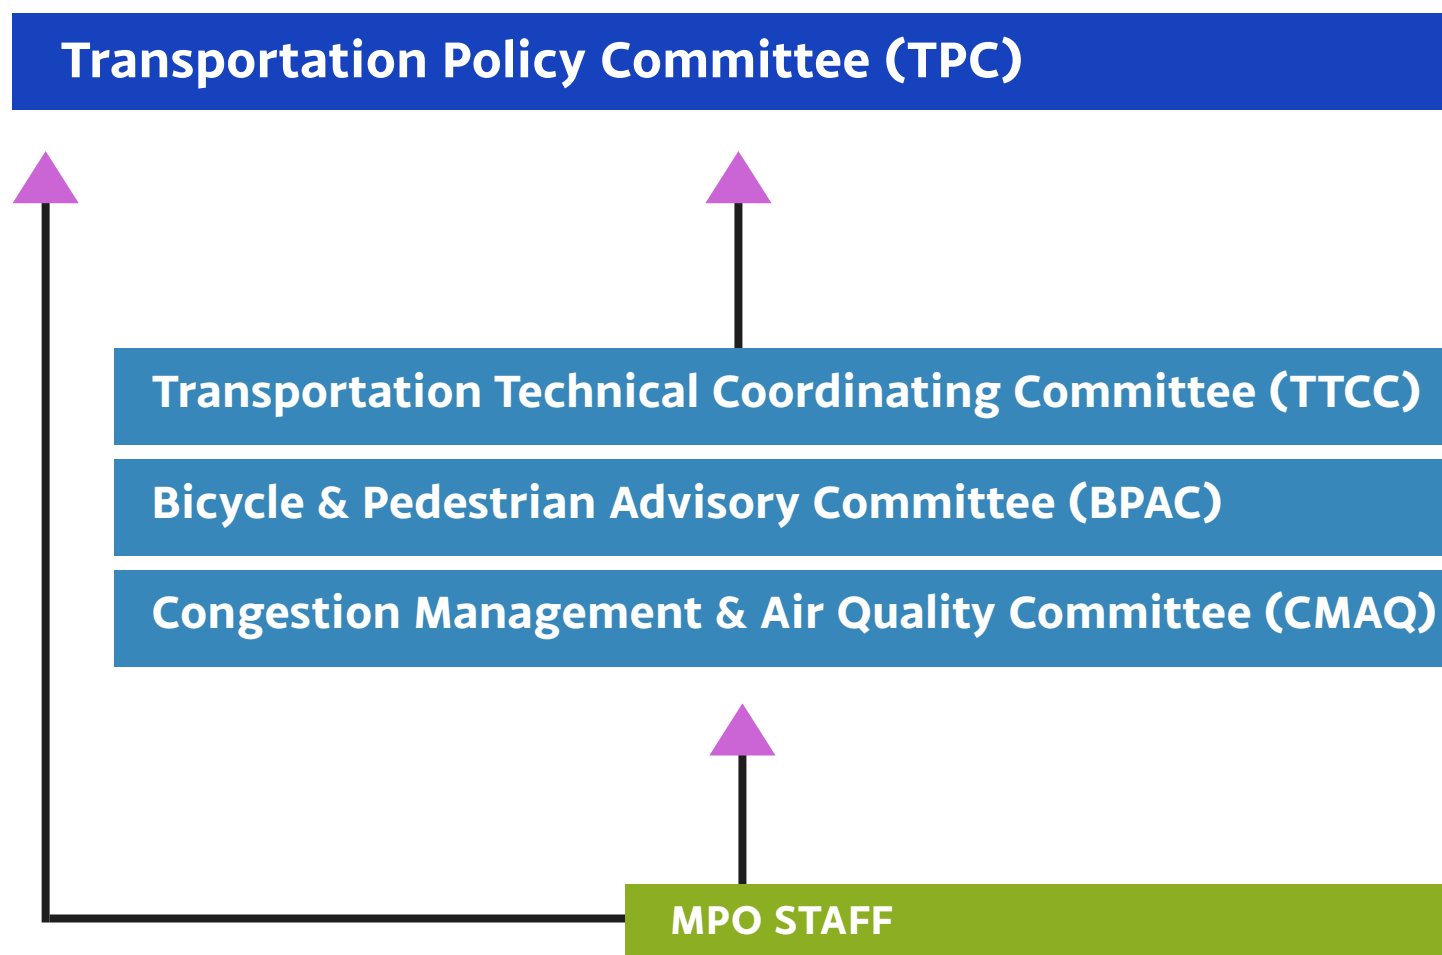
Transportation Policy Committee (TPC)

Transportation Technical Coordinating Committee (TTCC)

Bicycle & Pedestrian Advisory Committee (BPAC)

Congestion Management & Air Quality Committee (CMAQ)

MPO STAFF